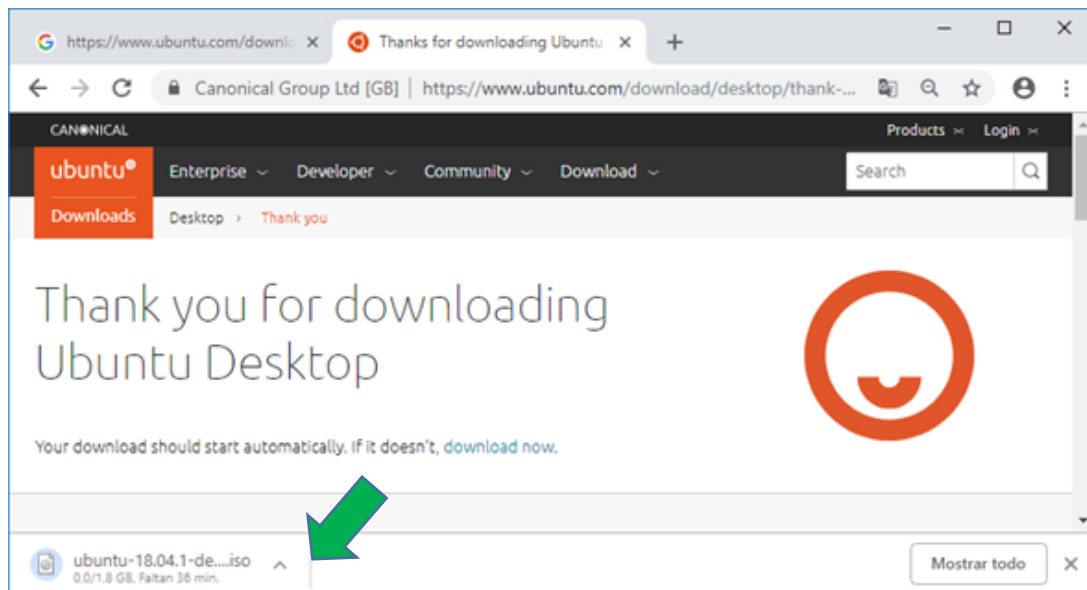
https://www.ubuntu.com/downlo ×
Thanks for downloading Ubuntu ×
+

Canonical Group Ltd [GB] | https://www.ubuntu.com/download/desktop/thank-...

CANONICAL
Products Login

ubuntu®
Enterprise Developer Community Download
Search

Downloads
Desktop › Thank you

Thank you for downloading Ubuntu Desktop

Your download should start automatically. If it doesn't, download now.

ubuntu-18.04.1-de....iso
0.0/1.8 GB, Faltan 36 min.

Mostrar todo
×